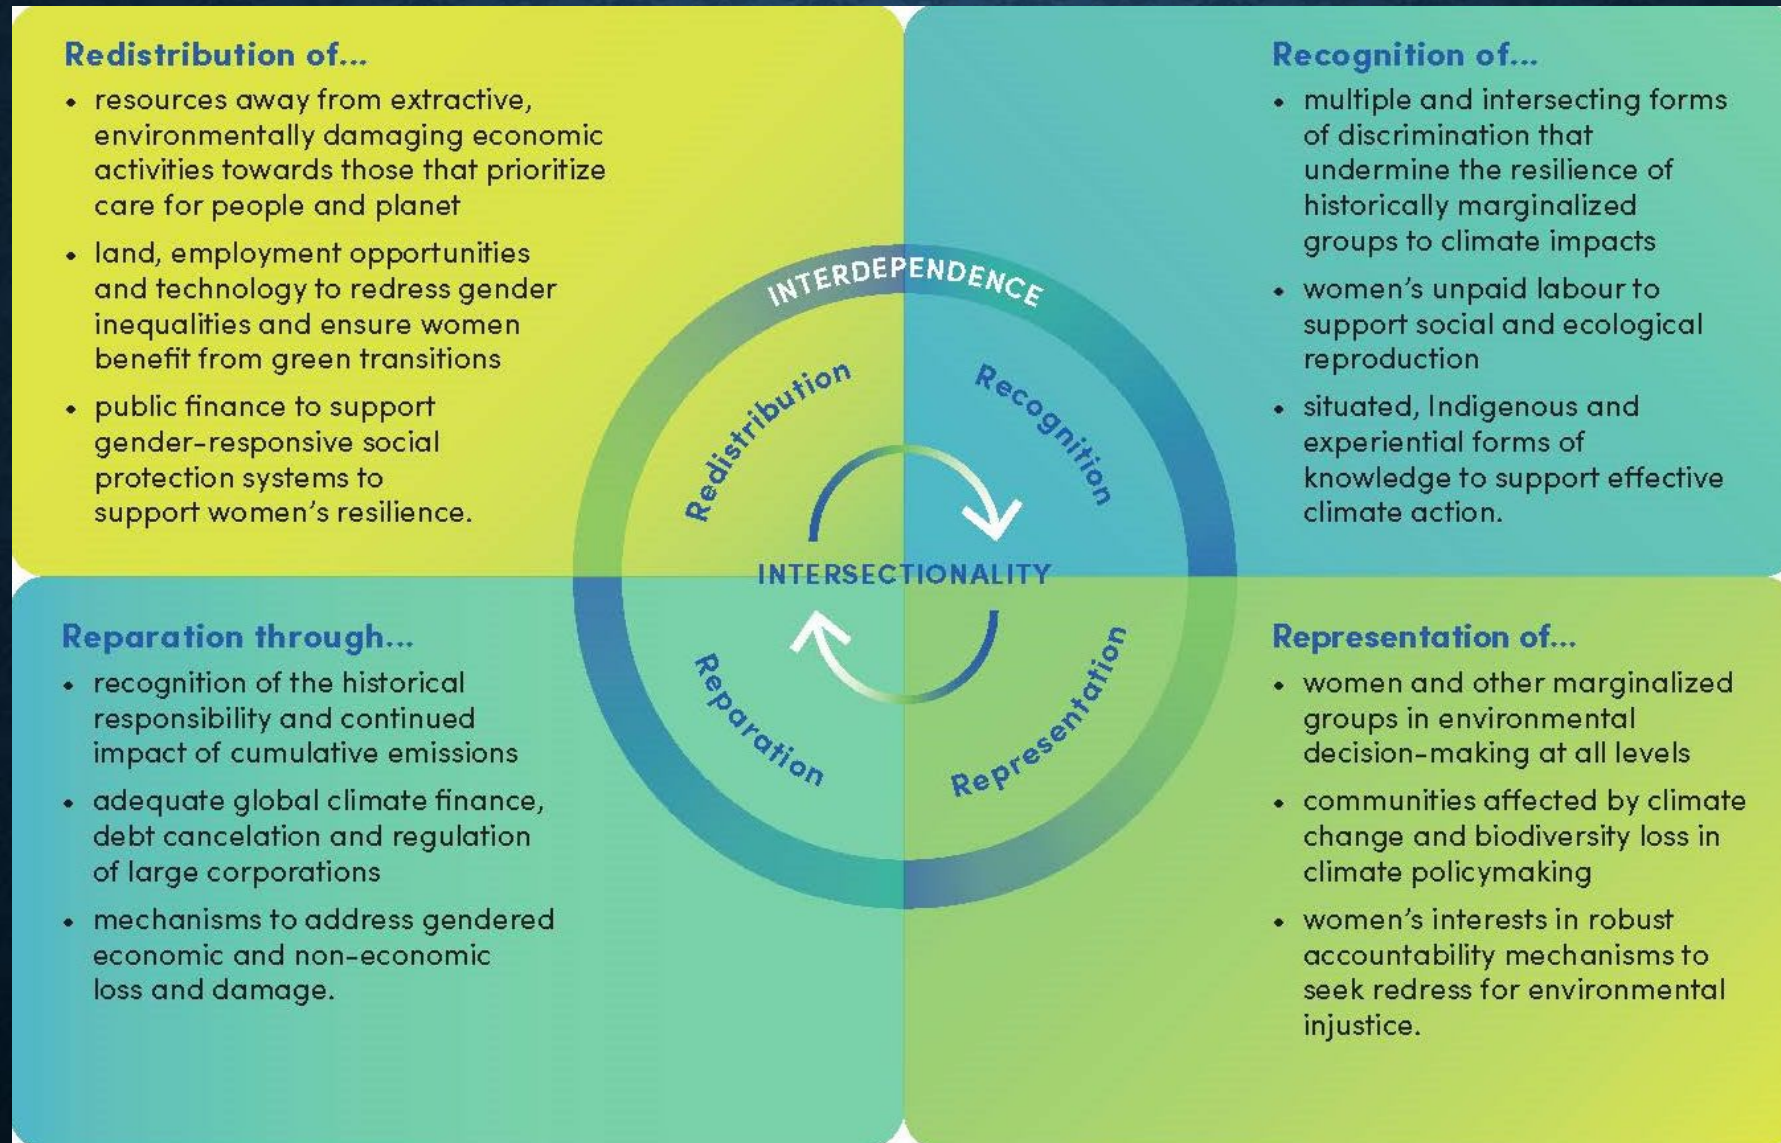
Redistribution of...

• resources away from extractive, environmentally damaging economic activities towards those that prioritize care for people and planet

• land, employment opportunities and technology to redress gender inequalities and ensure women benefit from green transitions

• public finance to support gender-responsive social protection systems to support women's resilience.

Recognition of...

• multiple and intersecting forms of discrimination that undermine the resilience of historically marginalized groups to climate impacts

• women's unpaid labour to support social and ecological reproduction

• situated, Indigenous and experiential forms of knowledge to support effective climate action.

INTERDEPENDENCE

Redistribution

Recognition

INTERSECTIONALITY

Reparation

Representation

Reparation through...

• recognition of the historical responsibility and continued impact of cumulative emissions

• adequate global climate finance, debt cancelation and regulation of large corporations

• mechanisms to address gendered economic and non-economic loss and damage.

Representation of...

• women and other marginalized groups in environmental decision-making at all levels

• communities affected by climate change and biodiversity loss in climate policymaking

• women's interests in robust accountability mechanisms to seek redress for environmental injustice.